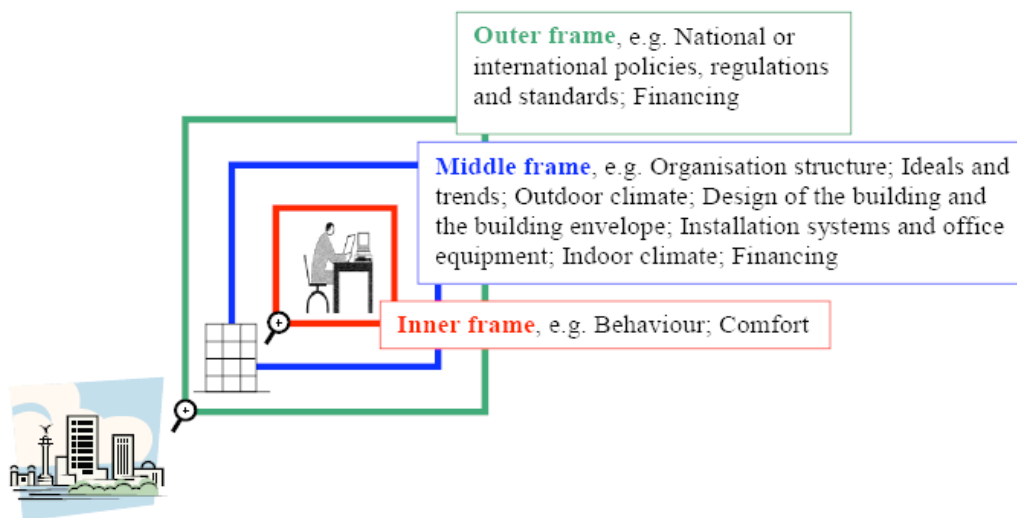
**Outer frame**, e.g. National or international policies, regulations and standards; Financing

**Middle frame**, e.g. Organisation structure; Ideals and trends; Outdoor climate; Design of the building and the building envelope; Installation systems and office equipment; Indoor climate; Financing

**Inner frame**, e.g. Behaviour; Comfort